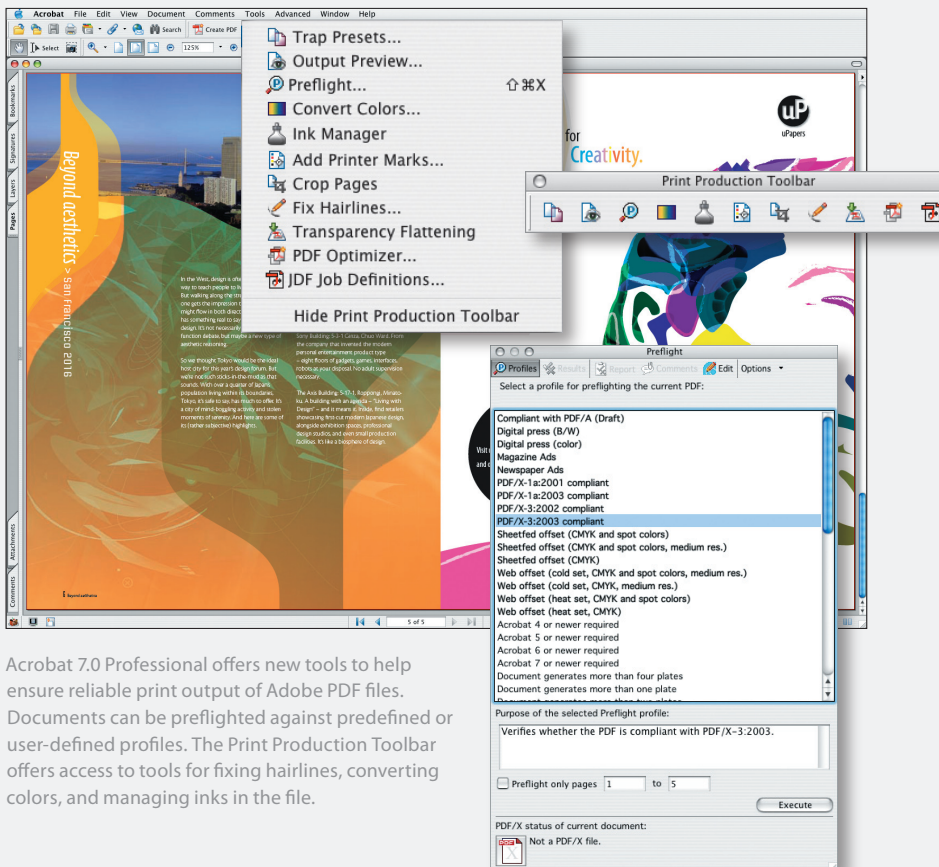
Acrobat File Edit View Document Comments Tools Advanced Window Help

Search Create PDF

Select 125%

Trap Presets...
Output Preview...
Preflight... ⇧⌘X
Convert Colors...
Ink Manager
Add Printer Marks...
Crop Pages
Fix Hairlines...
Transparency Flattening
PDF Optimizer...
JDF Job Definitions...
Hide Print Production Toolbar

Bookmarks
Signatures
Layers
Pages
Attachments
Comments

Beyond aesthetics > San Francisco 2016

uPapers

for Creativity.

Print Production Toolbar

Preflight
Profiles Results Report Comments Edit Options
Select a profile for preflighting the current PDF:

Compliant with PDF/A (Draft)
Digital press (B/W)
Digital press (color)
Magazine Ads
Newspaper Ads
PDF/X-1a:2001 compliant
PDF/X-1a:2003 compliant
PDF/X-3:2002 compliant
PDF/X-3:2003 compliant
Sheetfed offset (CMYK and spot colors)
Sheetfed offset (CMYK and spot colors, medium res.)
Sheetfed offset (CMYK)
Web offset (cold set, CMYK and spot colors, medium res.)
Web offset (cold set, CMYK, medium res.)
Web offset (heat set, CMYK and spot colors)
Web offset (heat set, CMYK)
Acrobat 4 or newer required
Acrobat 5 or newer required
Acrobat 6 or newer required
Acrobat 7 or newer required
Document generates more than four plates
Document generates more than one plate
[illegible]

Purpose of the selected Preflight profile:
Verifies whether the PDF is compliant with PDF/X-3:2003.

Preflight only pages 1 to 5

Execute

PDF/X status of current document:
Not a PDF/X file.

5 of 5

Acrobat 7.0 Professional offers new tools to help ensure reliable print output of Adobe PDF files. Documents can be preflighted against predefined or user-defined profiles. The Print Production Toolbar offers access to tools for fixing hairlines, converting colors, and managing inks in the file.